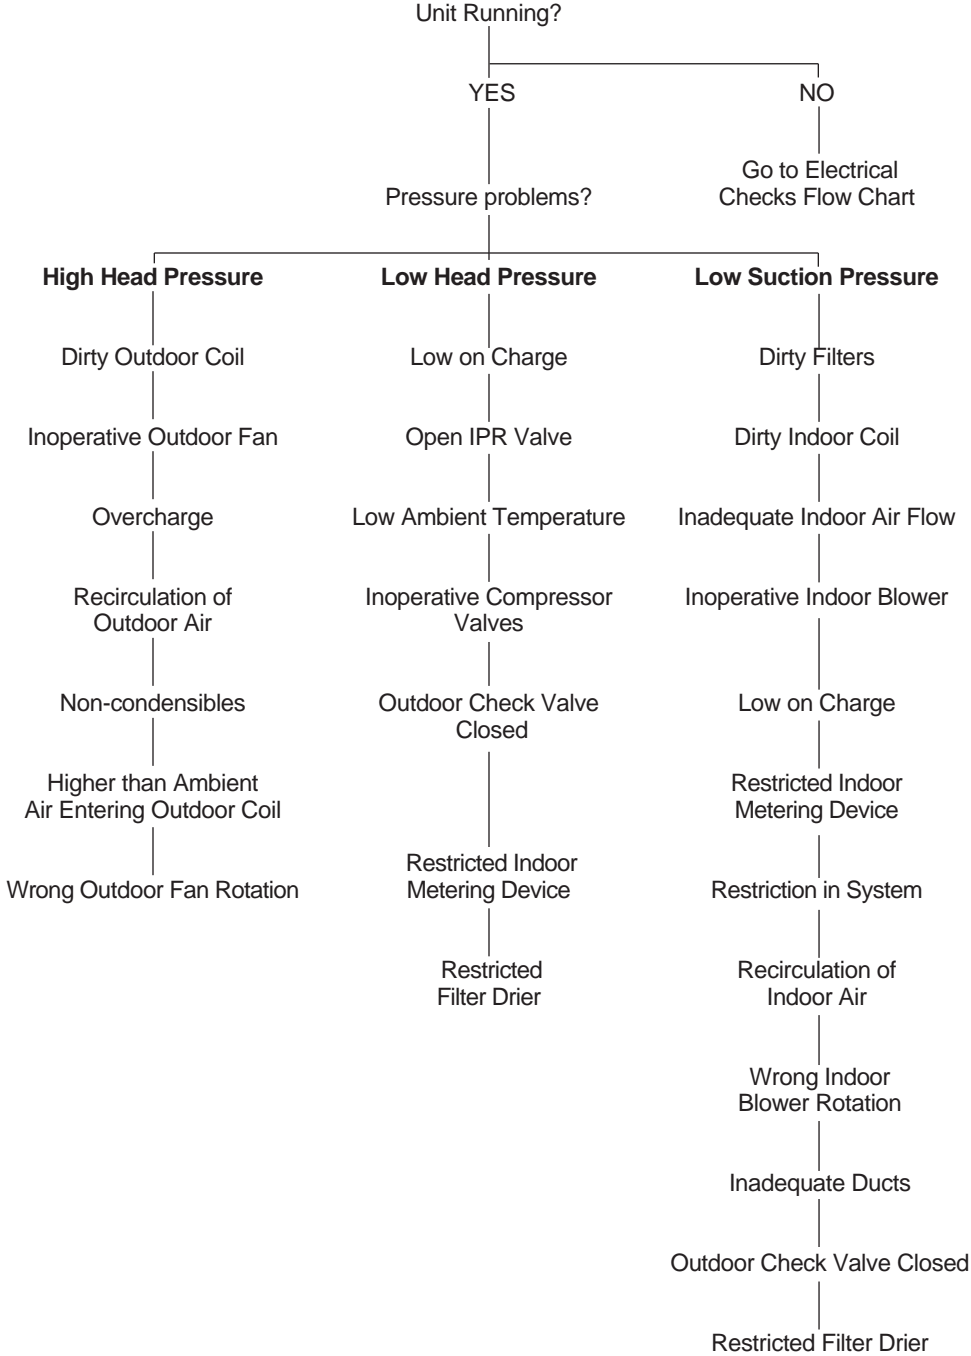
Unit Running?

YES

NO

Go to Electrical Checks Flow Chart

Pressure problems?

**High Head Pressure**

Dirty Outdoor Coil

Inoperative Outdoor Fan

Overcharge

Recirculation of Outdoor Air

Non-condensibles

Higher than Ambient Air Entering Outdoor Coil

Wrong Outdoor Fan Rotation

**Low Head Pressure**

Low on Charge

Open IPR Valve

Low Ambient Temperature

Inoperative Compressor Valves

Outdoor Check Valve Closed

Restricted Indoor Metering Device

Restricted Filter Drier

**Low Suction Pressure**

Dirty Filters

Dirty Indoor Coil

Inadequate Indoor Air Flow

Inoperative Indoor Blower

Low on Charge

Restricted Indoor Metering Device

Restriction in System

Recirculation of Indoor Air

Wrong Indoor Blower Rotation

Inadequate Ducts

Outdoor Check Valve Closed

Restricted Filter Drier